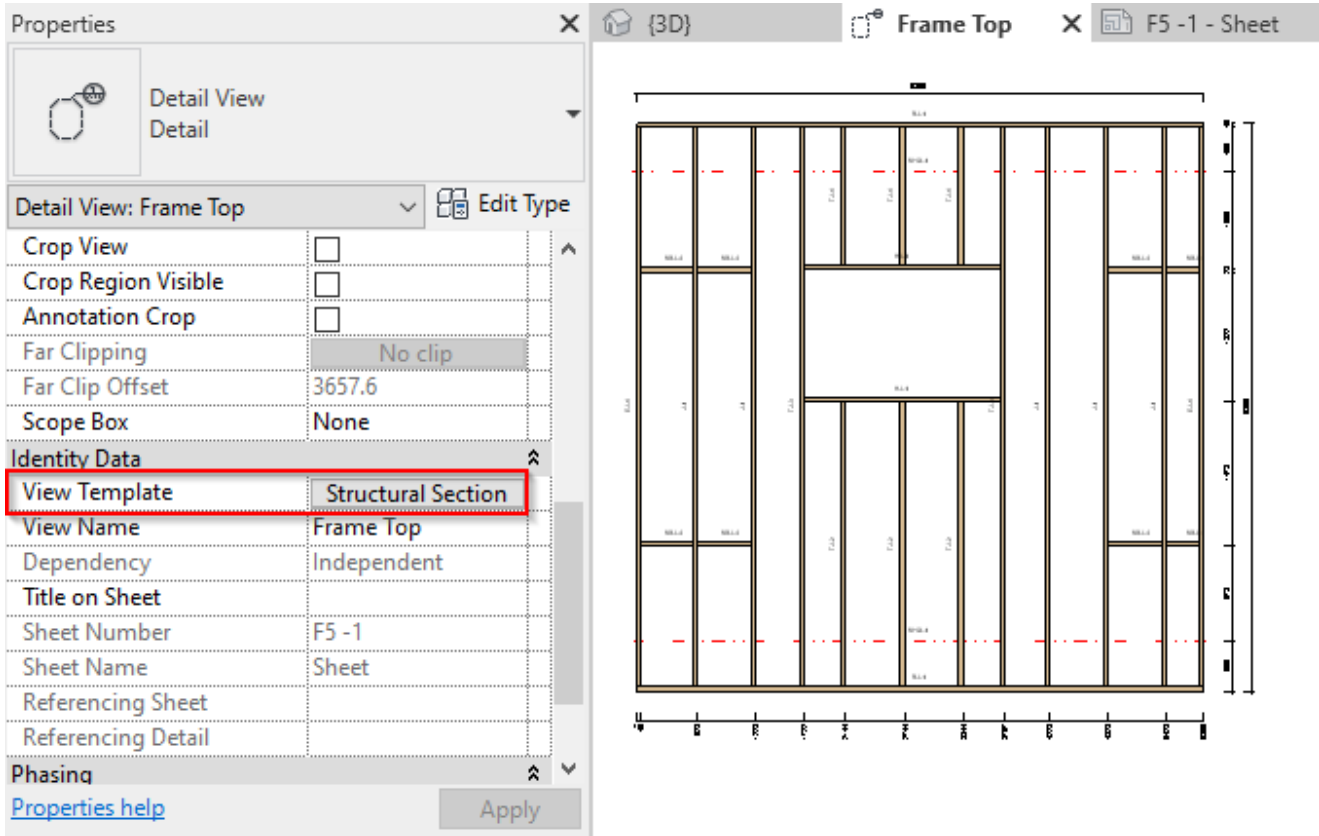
Properties

Detail View
Detail

Detail View: Frame Top

Edit Type

| | |
|---|---|
| Crop View | ☐ |
| Crop Region Visible | ☐ |
| Annotation Crop | ☐ |
| Far Clipping | No clip |
| Far Clip Offset | 3657.6 |
| Scope Box | None |
| Identity Data | |
| View Template | Structural Section |
| View Name | Frame Top |
| Dependency | Independent |
| Title on Sheet | |
| Sheet Number | F5 -1 |
| Sheet Name | Sheet |
| Referencing Sheet | |
| Referencing Detail | |
| Phasing | |

Properties help

Apply

{3D}

Frame Top

F5 -1 - Sheet